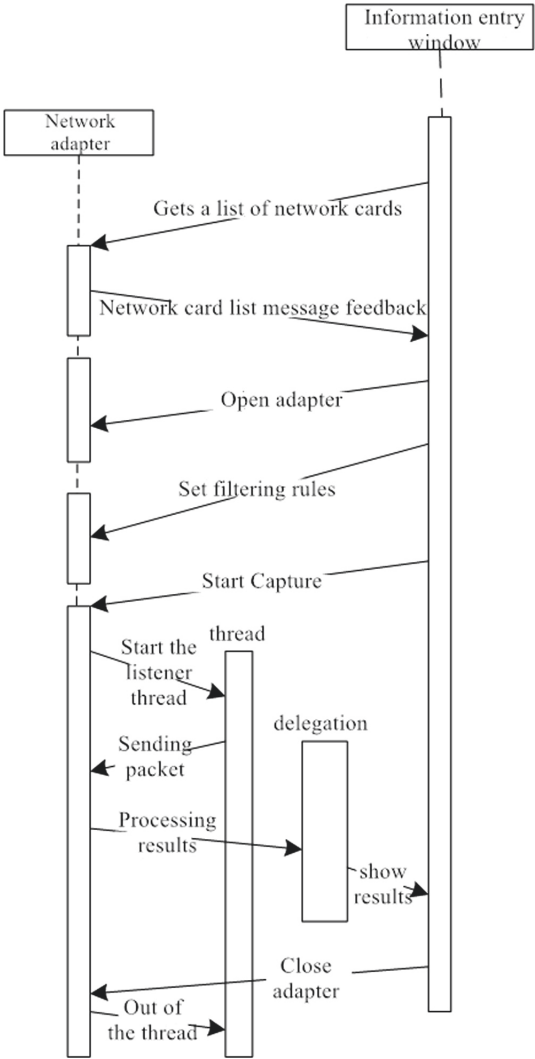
Information entry window

Network adapter

Gets a list of network cards

Network card list message feedback

Open adapter

Set filtering rules

Start Capture

thread

Start the listener thread

delegation

Sending packet

Processing results

show results

Close adapter

Out of the thread